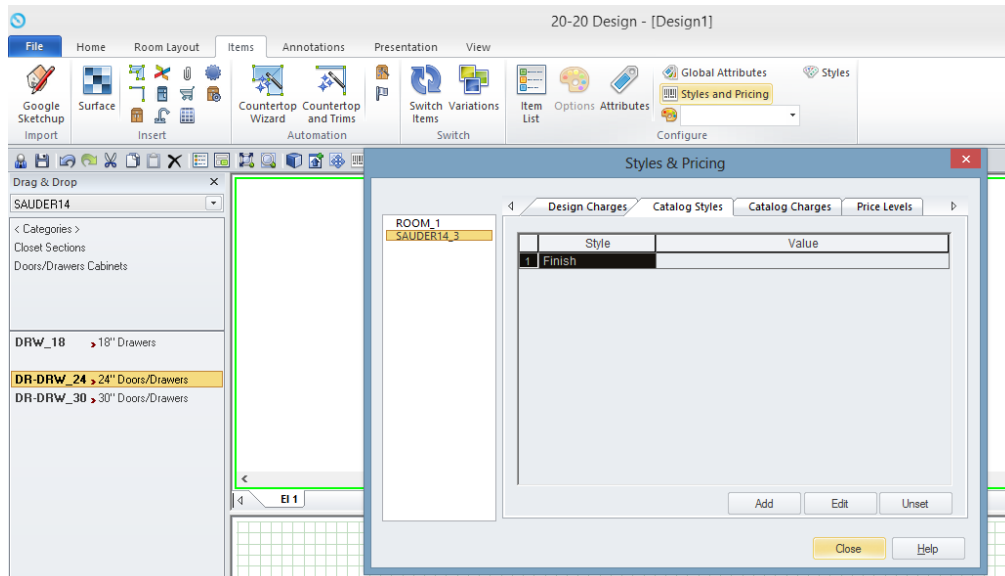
20-20 Design - [Design1]

File | Home | Room Layout | Items | Annotations | Presentation | View

Google Sketchup
Import

Surface
Insert

Countertop Wizard | Countertop and Trims
Automation

Switch Items | Variations
Switch

Item List | Options | Attributes | Global Attributes | Styles | Styles and Pricing
Configure

Drag & Drop ×
SAUDER14

< Categories >
Closet Sections
Doors/Drawers Cabinets

DRW_18 18" Drawers

DR-DRW_24 24" Doors/Drawers
DR-DRW_30 30" Doors/Drawers

El 1

Styles & Pricing ×

ROOM_1
SAUDER14_3

Design Charges | Catalog Styles | Catalog Charges | Price Levels

| | Style | Value |
|---|---|---|
| 1 | Finish | |

Add | Edit | Unset

Close | Help